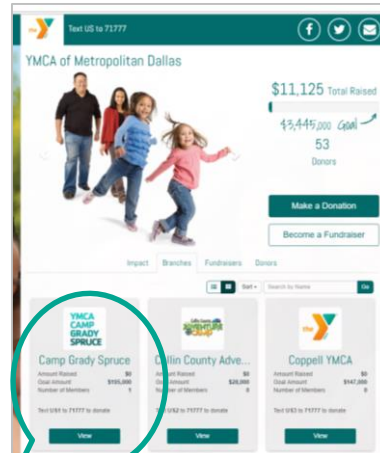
the Y

Text US to 71777

YMCA of Metropolitan Dallas

$11,125 Total Raised

$3,445,000 Goal

53

Donors

Make a Donation

Become a Fundraiser

Impact Branches Fundraisers Donors

Sort

Search by Name

Go

YMCA CAMP GRADY SPRUCE

Camp Grady Spruce

Amount Raised $0
Goal Amount $105,000
Number of Members 1

Text US1 to 71777 to donate

View

Collin County ADVENTURE Camp

Collin County Adve...

Amount Raised $0
Goal Amount $20,000
Number of Members 0

Text US2 to 71777 to donate

View

the Y

Coppell YMCA

Amount Raised $0
Goal Amount $147,000
Number of Members 0

Text US3 to 71777 to donate

View